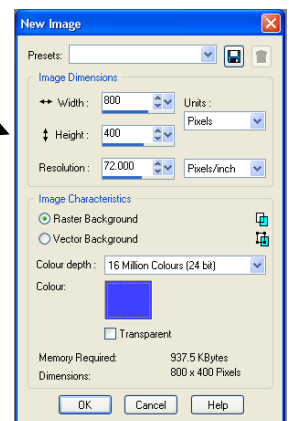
New Image

Presets:

Image Dimensions

Width: 800

Units:

Pixels

Height: 400

Resolution: 72.000

Pixels/inch

Image Characteristics

Raster Background

Vector Background

Colour depth: 16 Million Colours (24 bit)

Colour:

Transparent

Memory Required: 937.5 KBytes

Dimensions: 800 x 400 Pixels

OK

Cancel

Help